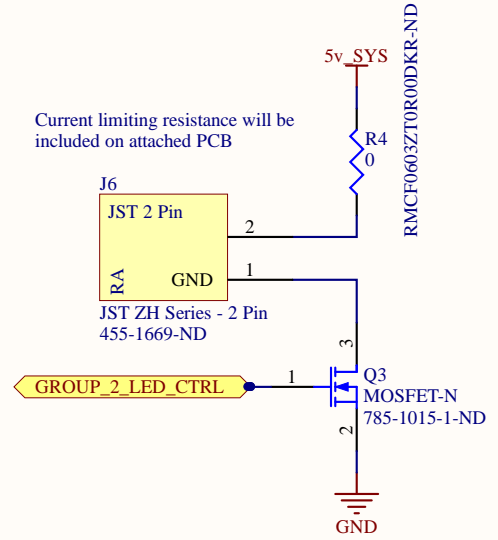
5v_SYS

RMCF0603ZT0R00DKR-ND

Current limiting resistance will be included on attached PCB

R4
0

J6

JST 2 Pin

2

RA

GND

1

JST ZH Series - 2 Pin
455-1669-ND

3

GROUP_2_LED_CTRL

1

Q3
MOSFET-N
785-1015-1-ND

2

GND